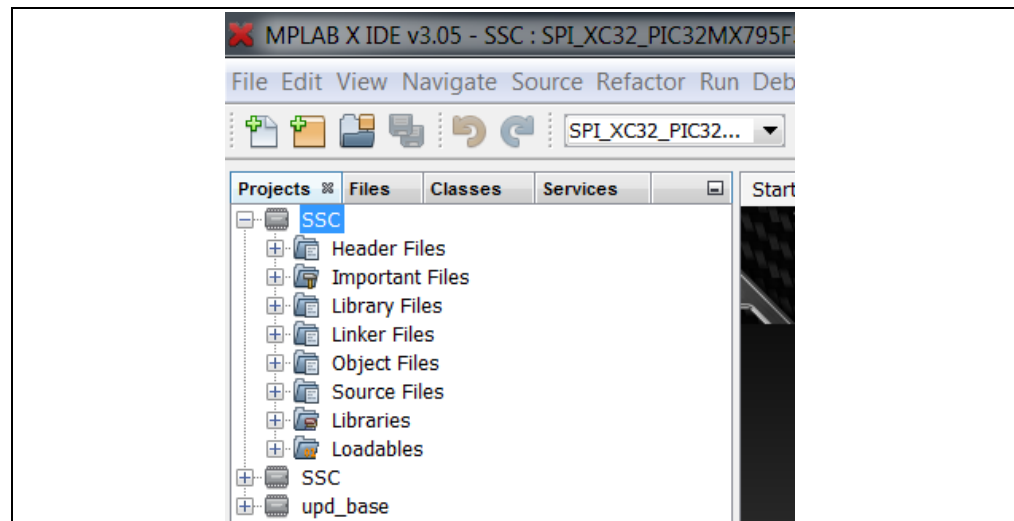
MPLAB X IDE v3.05 - SSC : SPI_XC32_PIC32MX795F

File Edit View Navigate Source Refactor Run Deb

SPI_XC32_PIC32...

Projects Files Classes Services

Start

SSC
Header Files
Important Files
Library Files
Linker Files
Object Files
Source Files
Libraries
Loadables
SSC
upd_base